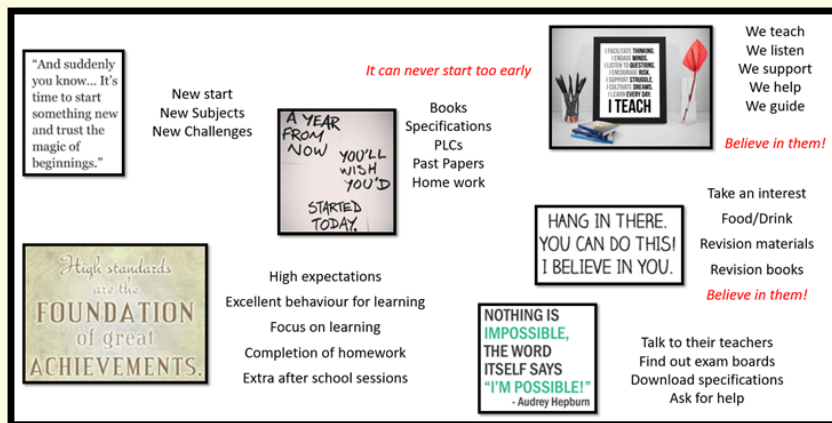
"And suddenly you know... It's time to start something new and trust the magic of beginnings."

New start
New Subjects
New Challenges

It can never start too early

A YEAR FROM NOW YOU'LL WISH YOU'D STARTED TODAY.

Books
Specifications
PLCs
Past Papers
Home work

I FACILITATE THINKING. I ENGAGE MINDS. I LISTEN TO QUESTIONS. I ENCOURAGE RISK. I SUPPORT STRUGGLE. I CULTIVATE DREAMS. I LEARN EVERY DAY. I TEACH

We teach
We listen
We support
We help
We guide

Believe in them!

HANG IN THERE. YOU CAN DO THIS! I BELIEVE IN YOU.

Take an interest
Food/Drink
Revision materials
Revision books

Believe in them!

High standards are the FOUNDATION of great ACHIEVEMENTS.

High expectations
Excellent behaviour for learning
Focus on learning
Completion of homework
Extra after school sessions

NOTHING IS IMPOSSIBLE, THE WORD ITSELF SAYS "I'M POSSIBLE!" - Audrey Hepburn

Talk to their teachers
Find out exam boards
Download specifications
Ask for help